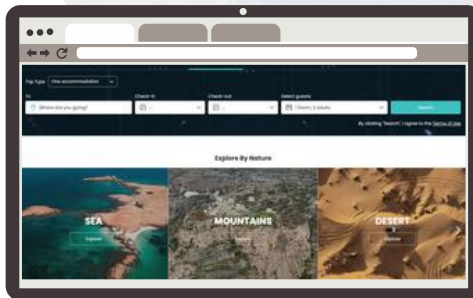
Trip Type: One accommodation

To

Where are you going?

Check-in

Check-out

Select guests

1 Room, 2 Adults

Search

By clicking "Search", I agree to the Terms of Use

Explore By Nature

SEA

Explore

MOUNTAINS

Explore

DESERT

Explore